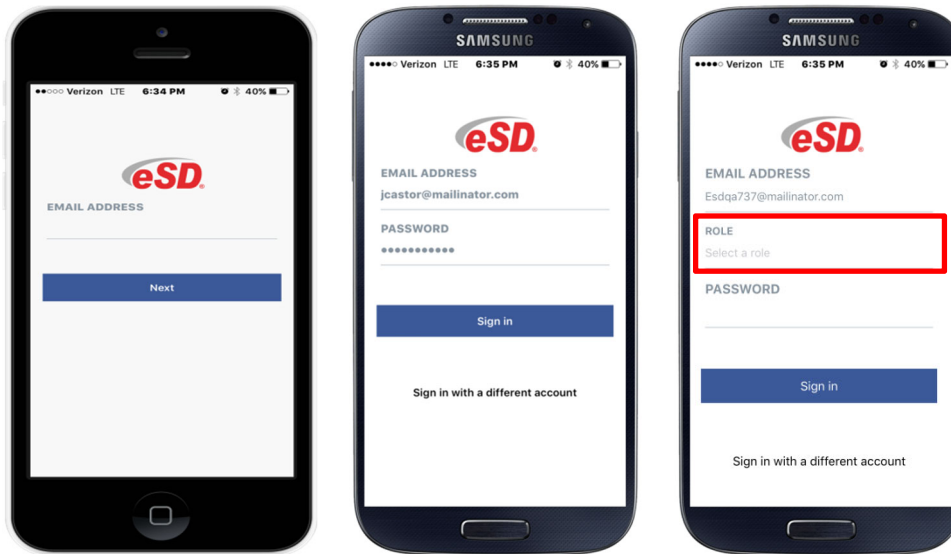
●●○○○ Verizon LTE 6:34 PM 40%

eSD

EMAIL ADDRESS

Next

SAMSUNG

●●●●○ Verizon LTE 6:35 PM 40%

eSD

EMAIL ADDRESS

jcastor@mailinator.com

PASSWORD

●●●●●●●●●●●

Sign in

Sign in with a different account

SAMSUNG

●●●●○ Verizon LTE 6:35 PM 40%

eSD

EMAIL ADDRESS

Esdqa737@mailinator.com

ROLE

Select a role

PASSWORD

Sign in

Sign in with a different account